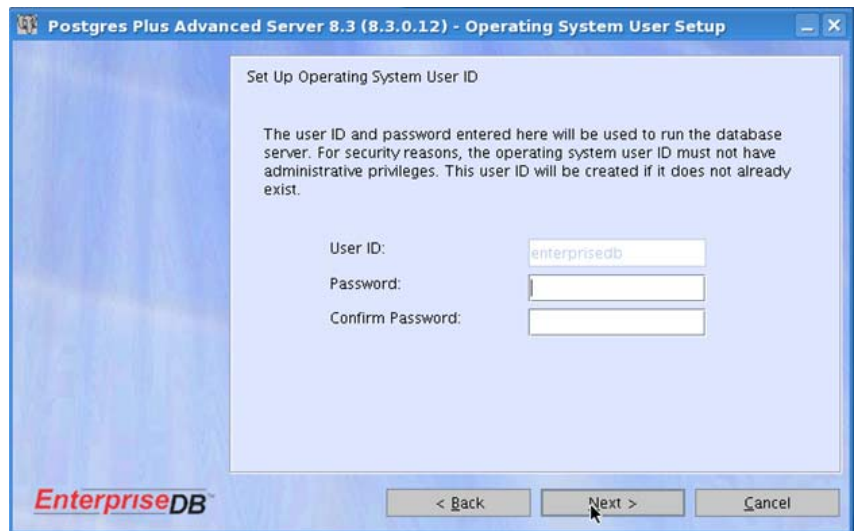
Postgres Plus Advanced Server 8.3 (8.3.0.12) - Operating System User Setup

Set Up Operating System User ID

The user ID and password entered here will be used to run the database server. For security reasons, the operating system user ID must not have administrative privileges. This user ID will be created if it does not already exist.

User ID: enterprisedb

Password:

Confirm Password:

EnterpriseDB

< Back

Next >

Cancel